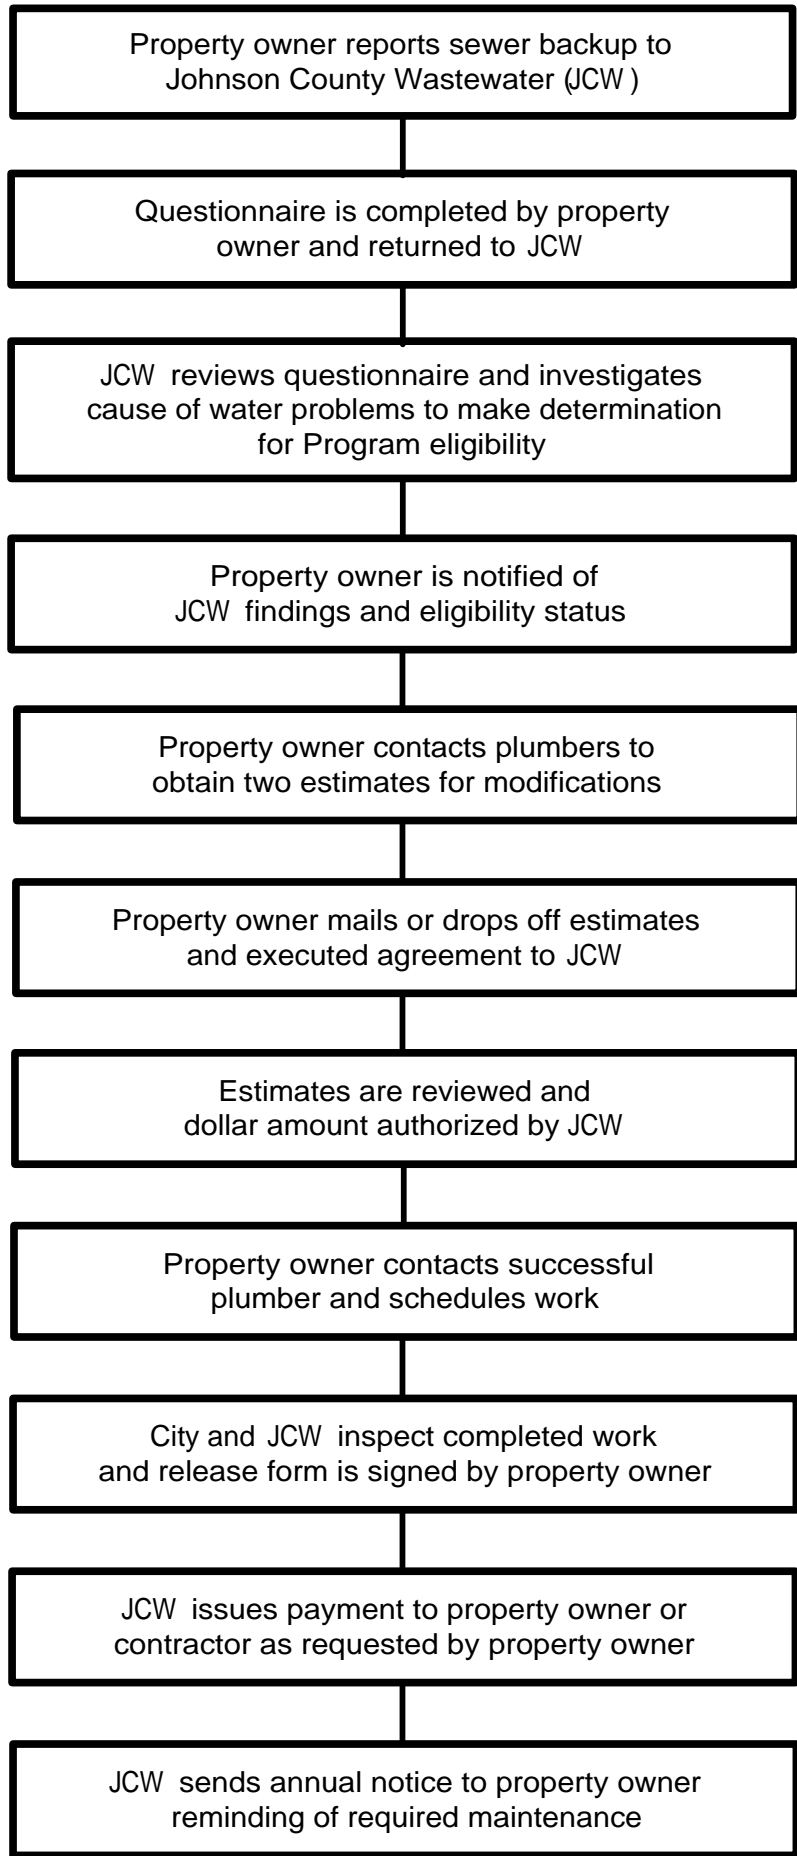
Property owner reports sewer backup to Johnson County Wastewater (JCW )

Questionnaire is completed by property owner and returned to JCW

JCW reviews questionnaire and investigates cause of water problems to make determination for Program eligibility

Property owner is notified of JCW findings and eligibility status

Property owner contacts plumbers to obtain two estimates for modifications

Property owner mails or drops off estimates and executed agreement to JCW

Estimates are reviewed and dollar amount authorized by JCW

Property owner contacts successful plumber and schedules work

City and JCW inspect completed work and release form is signed by property owner

JCW issues payment to property owner or contractor as requested by property owner

JCW sends annual notice to property owner reminding of required maintenance